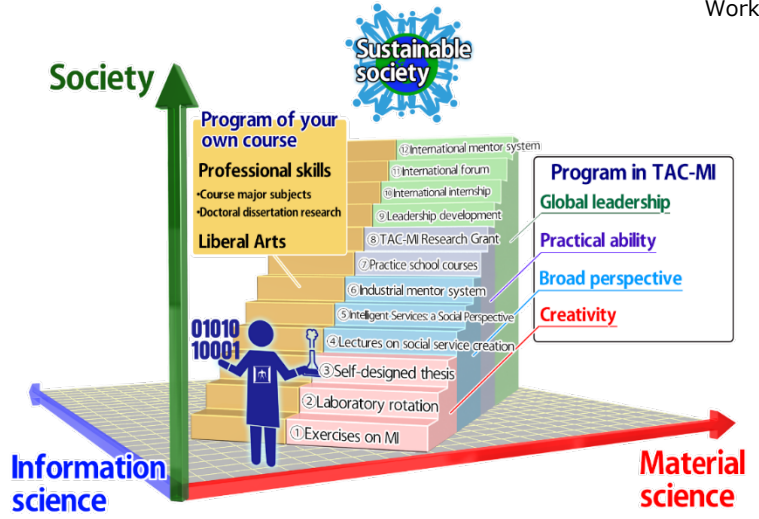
Work

Sustainable society

Society

Program of your own course

Professional skills

•Course major subjects
•Doctoral dissertation research

Liberal Arts

⑫International mentor system
⑪International forum
⑩International internship
⑨Leadership development
⑧TAC-MI Research Grant
⑦Practice school courses
⑥Industrial mentor system
⑤Intelligent Services: a Social Perspective
④Lectures on social service creation
③Self-designed thesis
②Laboratory rotation
①Exercises on MI

Program in TAC-MI

Global leadership

Practical ability

Broad perspective

Creativity

01010
10001

Information science

Material science